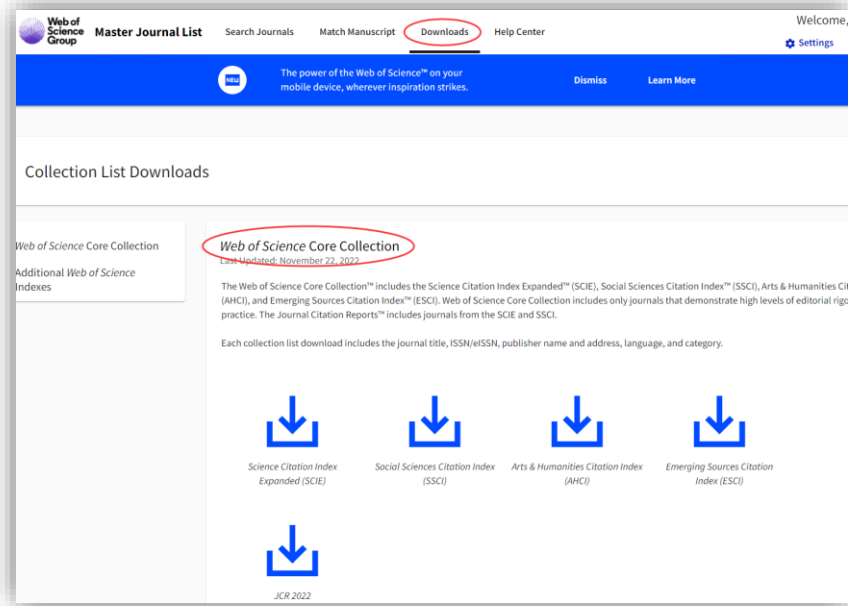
Web of Science Group Master Journal List Search Journals Match Manuscript Downloads Help Center Welcome,

Settings

NEW The power of the Web of Science™ on your mobile device, wherever inspiration strikes. Dismiss Learn More

Collection List Downloads

Web of Science Core Collection

Additional Web of Science Indexes

Web of Science Core Collection

Last Updated: November 22, 2022

The Web of Science Core Collection™ includes the Science Citation Index Expanded™ (SCIE), Social Sciences Citation Index™ (SSCI), Arts & Humanities Ci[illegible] (AHCI), and Emerging Sources Citation Index™ (ESCI). Web of Science Core Collection includes only journals that demonstrate high levels of editorial rigo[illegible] practice. The Journal Citation Reports™ includes journals from the SCIE and SSCI.

Each collection list download includes the journal title, ISSN/eISSN, publisher name and address, language, and category.

Science Citation Index Expanded (SCIE)

Social Sciences Citation Index (SSCI)

Arts & Humanities Citation Index (AHCI)

Emerging Sources Citation Index (ESCI)

JCR 2022